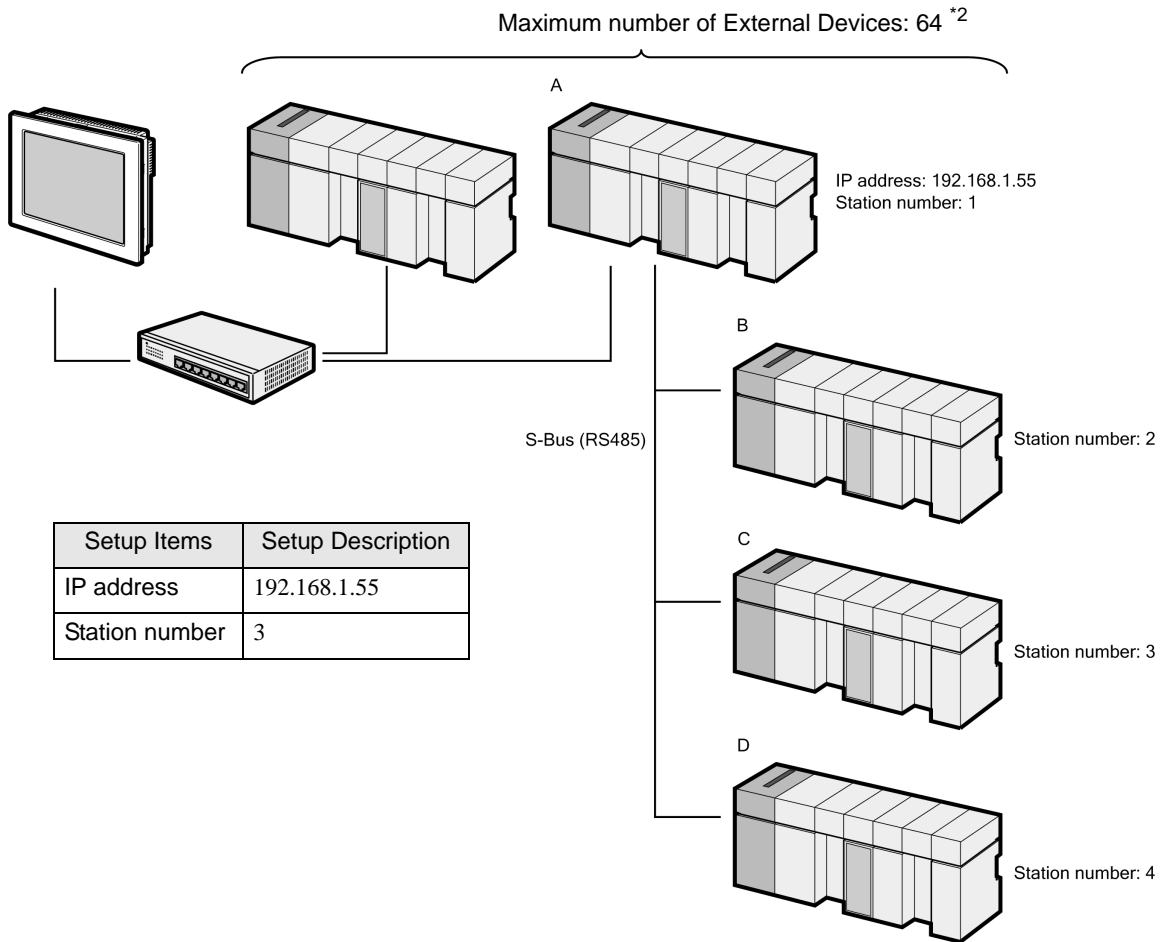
Maximum number of External Devices: 64 $^{*2}$

A

IP address: 192.168.1.55
Station number: 1

B

S-Bus (RS485)

Station number: 2

| Setup Items | Setup Description |
|---|---|
| IP address | 192.168.1.55 |
| Station number | 3 |

C

Station number: 3

D

Station number: 4